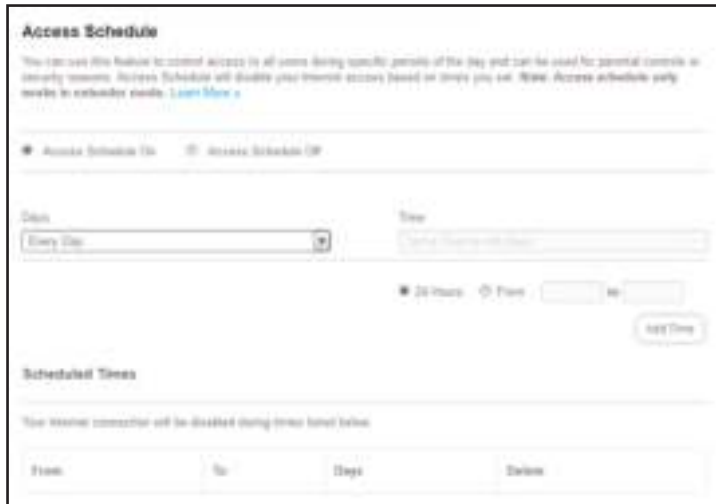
Access Schedule

You can use this feature to control access to all users during specific periods of the day and can be used for parental controls or security reasons. Access Schedule will disable your Internet access based on times you set. Note: Access schedule only works in extender mode. Learn More »

Access Schedule On  Access Schedule Off

Days
Every Day

Time
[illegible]

24 Hours  From  to

Add Time

Scheduled Times

Your Internet connection will be disabled during times listed below.

| From | To | Days | Delete |
|---|---|---|---|